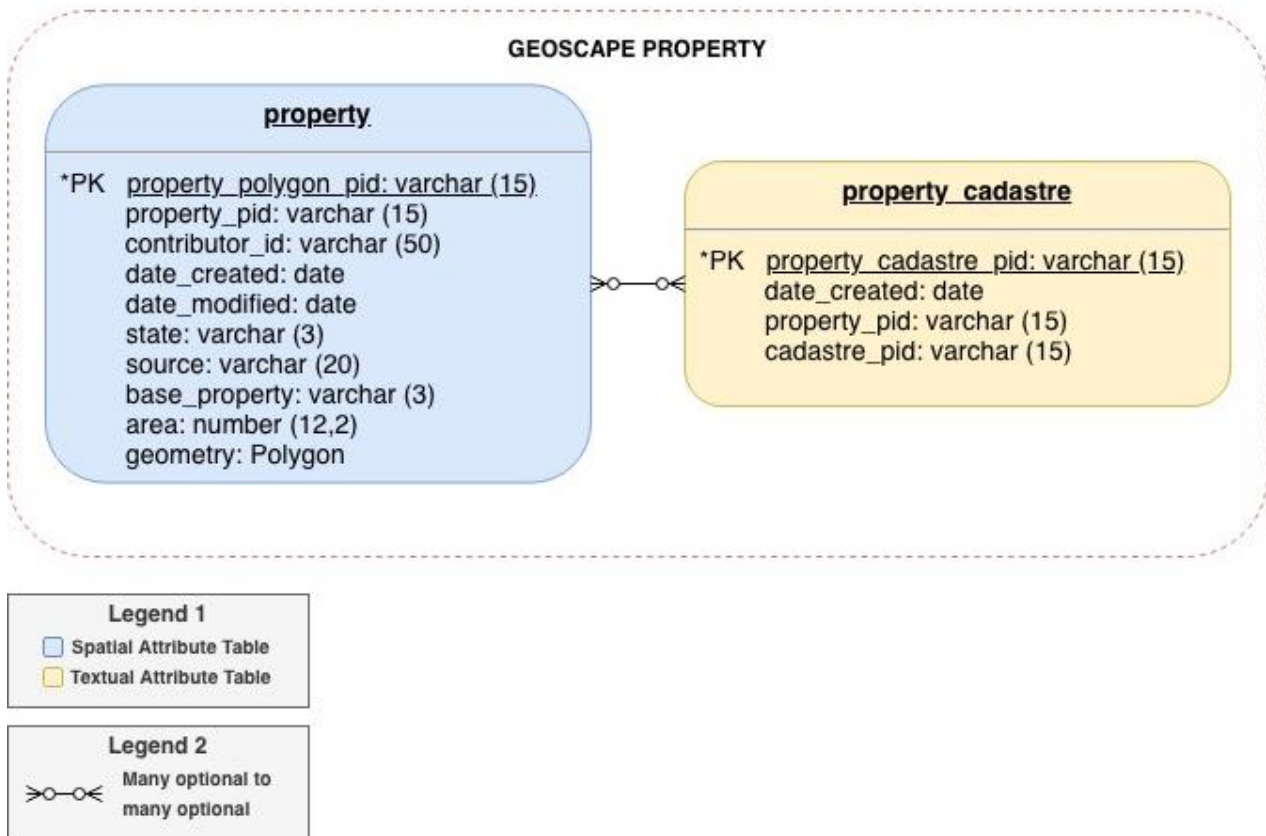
GEOSCAPE PROPERTY

property

*PK property_polygon_pid: varchar (15)
property_pid: varchar (15)
contributor_id: varchar (50)
date_created: date
date_modified: date
state: varchar (3)
source: varchar (20)
base_property: varchar (3)
area: number (12,2)
geometry: Polygon

property_cadastre

*PK property_cadastre_pid: varchar (15)
date_created: date
property_pid: varchar (15)
cadastre_pid: varchar (15)

Legend 1
Spatial Attribute Table
Textual Attribute Table

Legend 2
Many optional to many optional